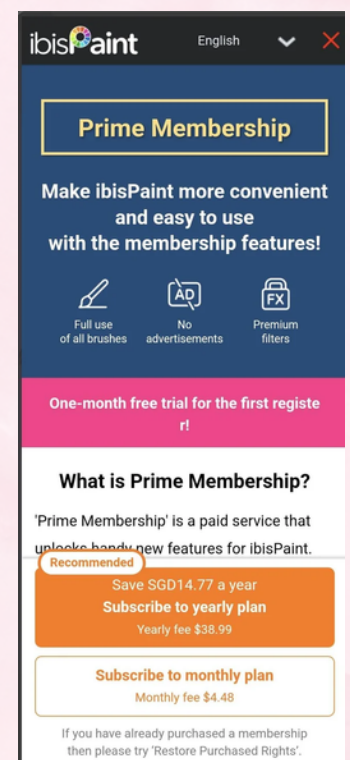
ibisPaint

English

Prime Membership

Make ibisPaint more convenient and easy to use with the membership features!

AD

FX

Full use of all brushes

No advertisements

Premium filters

One-month free trial for the first register!

What is Prime Membership?

'Prime Membership' is a paid service that unlocks handy new features for ibisPaint.

Recommended

Save SGD14.77 a year

Subscribe to yearly plan

Yearly fee $38.99

Subscribe to monthly plan

Monthly fee $4.48

If you have already purchased a membership then please try 'Restore Purchased Rights'.